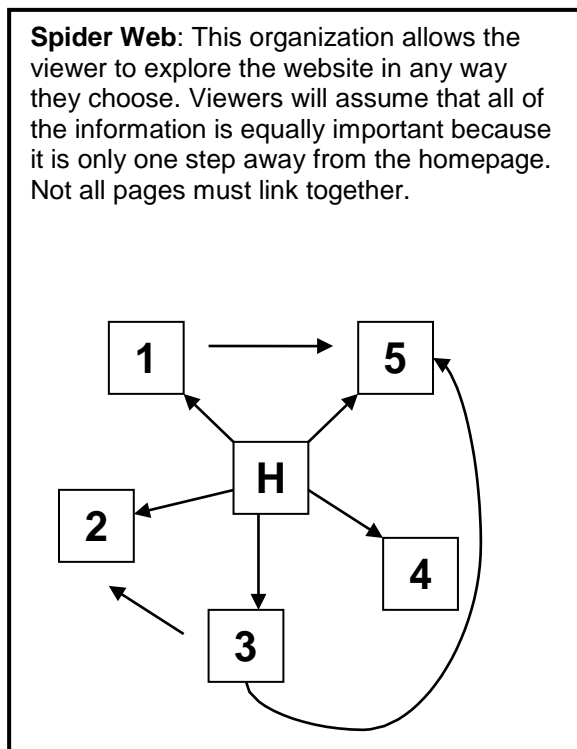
**Spider Web**: This organization allows the viewer to explore the website in any way they choose. Viewers will assume that all of the information is equally important because it is only one step away from the homepage. Not all pages must link together.

1

5

H

2

4

3